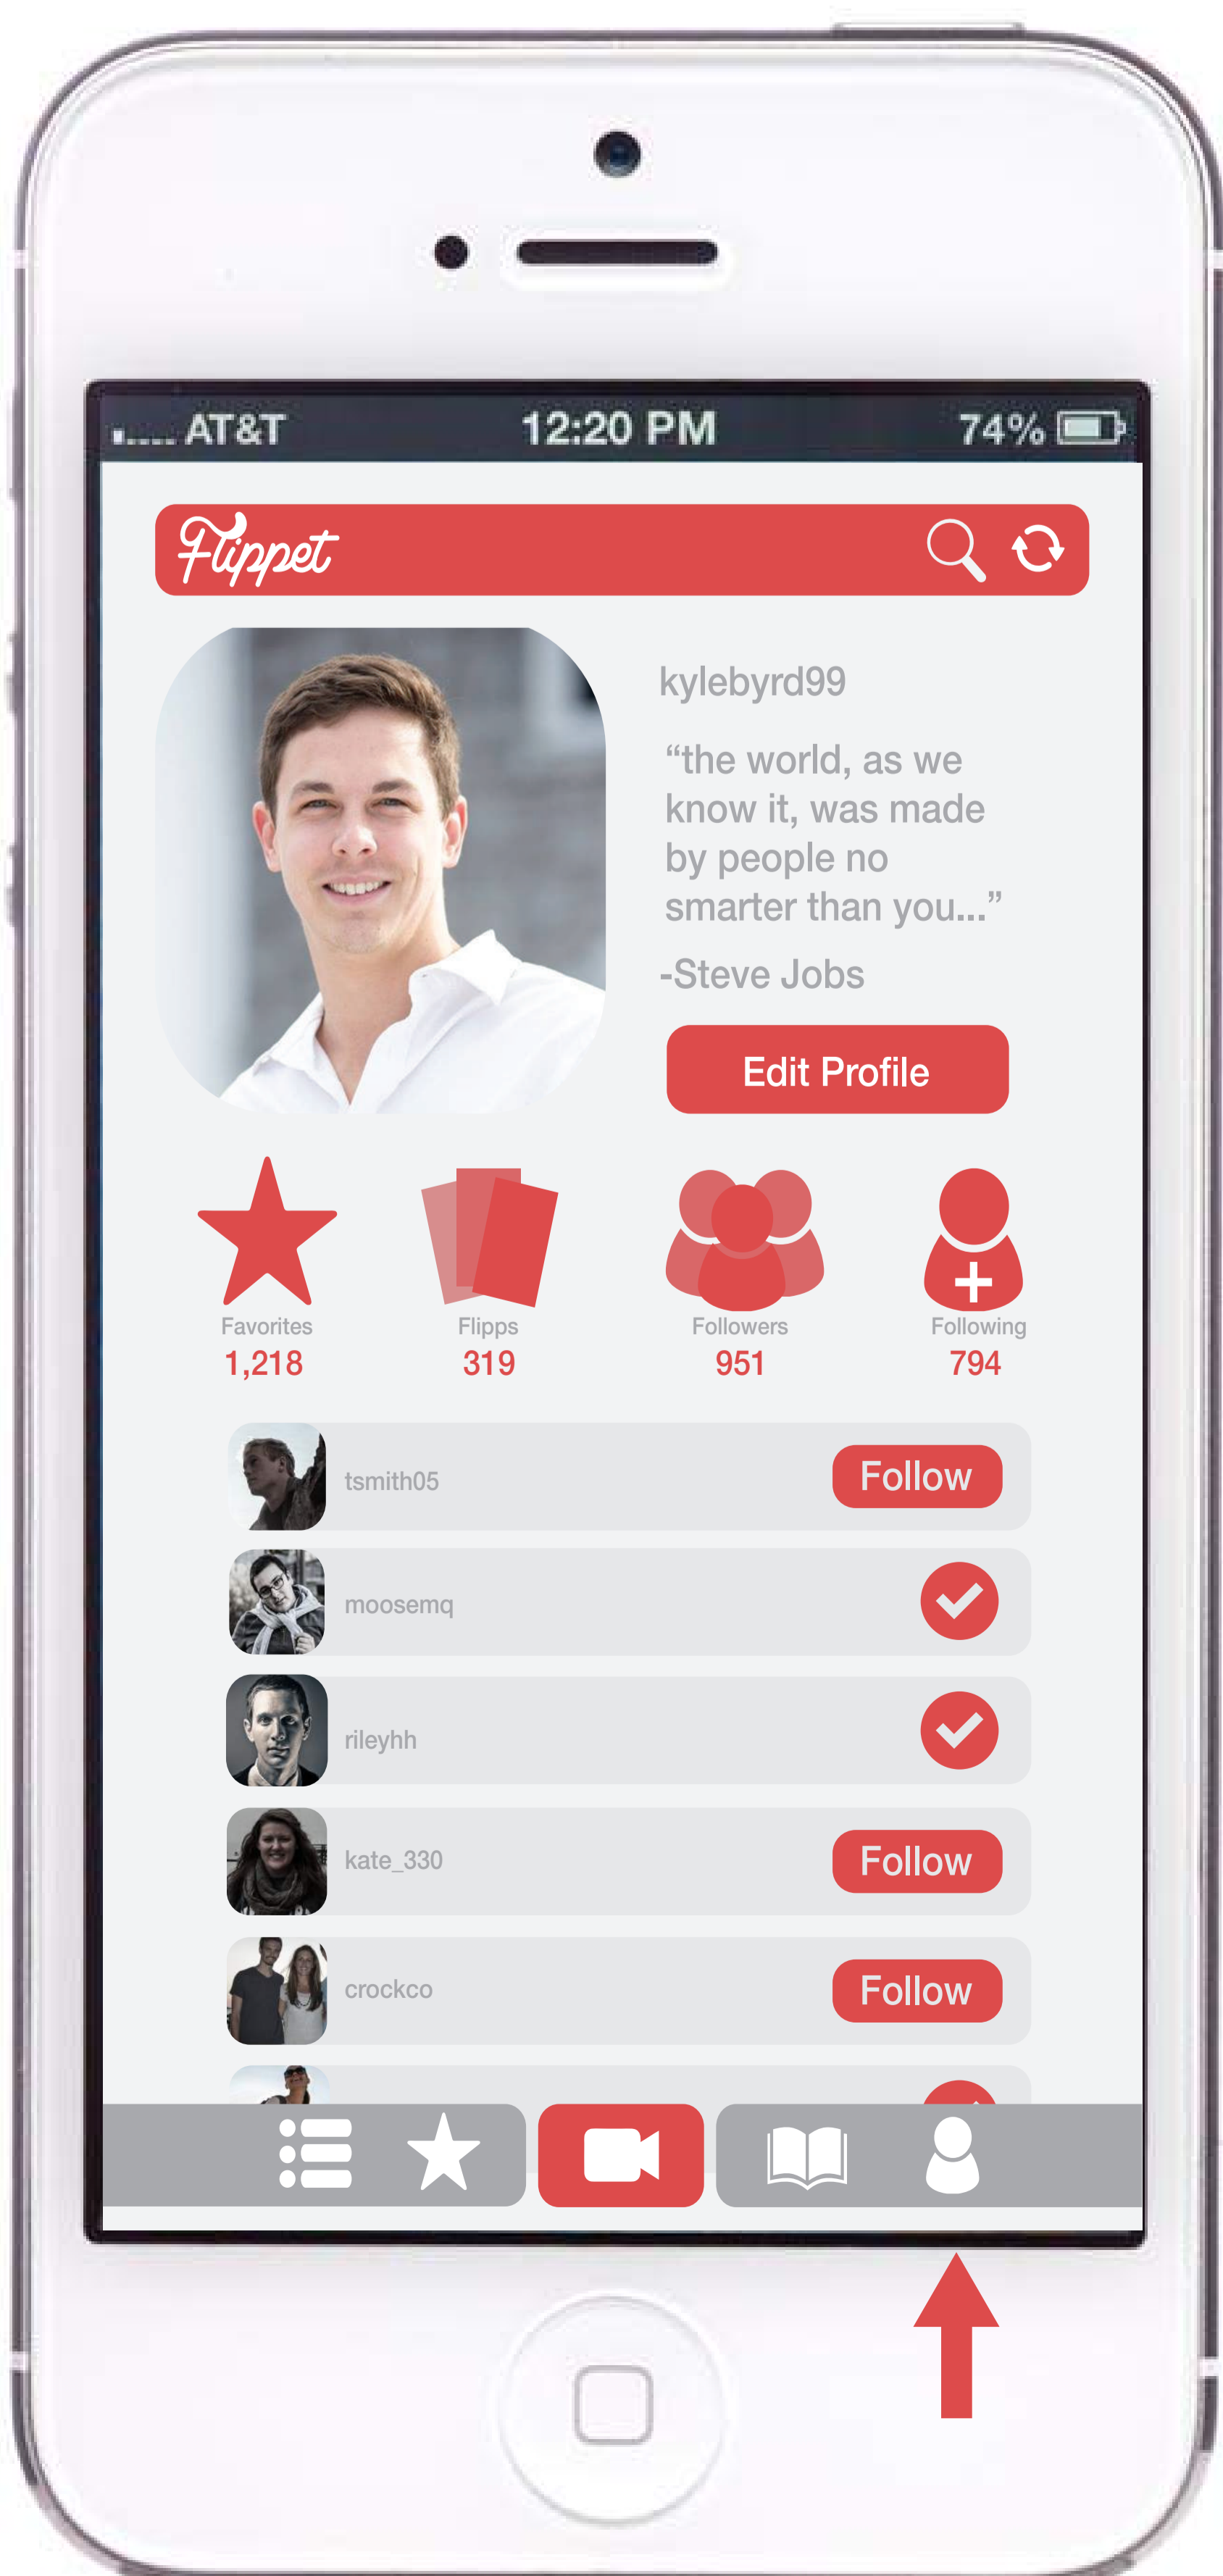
AT&T 12:20 PM 74%

Flippet

kylebyrd99

“the world, as we know it, was made by people no smarter than you...”

-Steve Jobs

Edit Profile

Favorites
1,218

Flipps
319

Followers
951

Following
794

tsmith05 Follow

moosemq

rileyhh

kate_330 Follow

crockco Follow